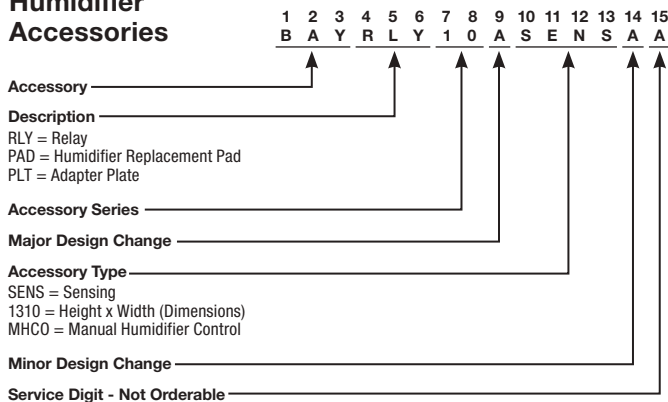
Humidifier Accessories

| 1 | 2 | 3 | 4 | 5 | 6 | 7 | 8 | 9 | 10 | 11 | 12 | 13 | 14 | 15 |
|---|---|---|---|---|---|---|---|---|---|---|---|---|---|---|
| B | A | Y | R | L | Y | 1 | 0 | A | S | E | N | S | A | A |

Accessory

Description
RLY = Relay
PAD = Humidifier Replacement Pad
PLT = Adapter Plate

Accessory Series

Major Design Change

Accessory Type
SENS = Sensing
1310 = Height x Width (Dimensions)
MHCO = Manual Humidifier Control

Minor Design Change

Service Digit - Not Orderable